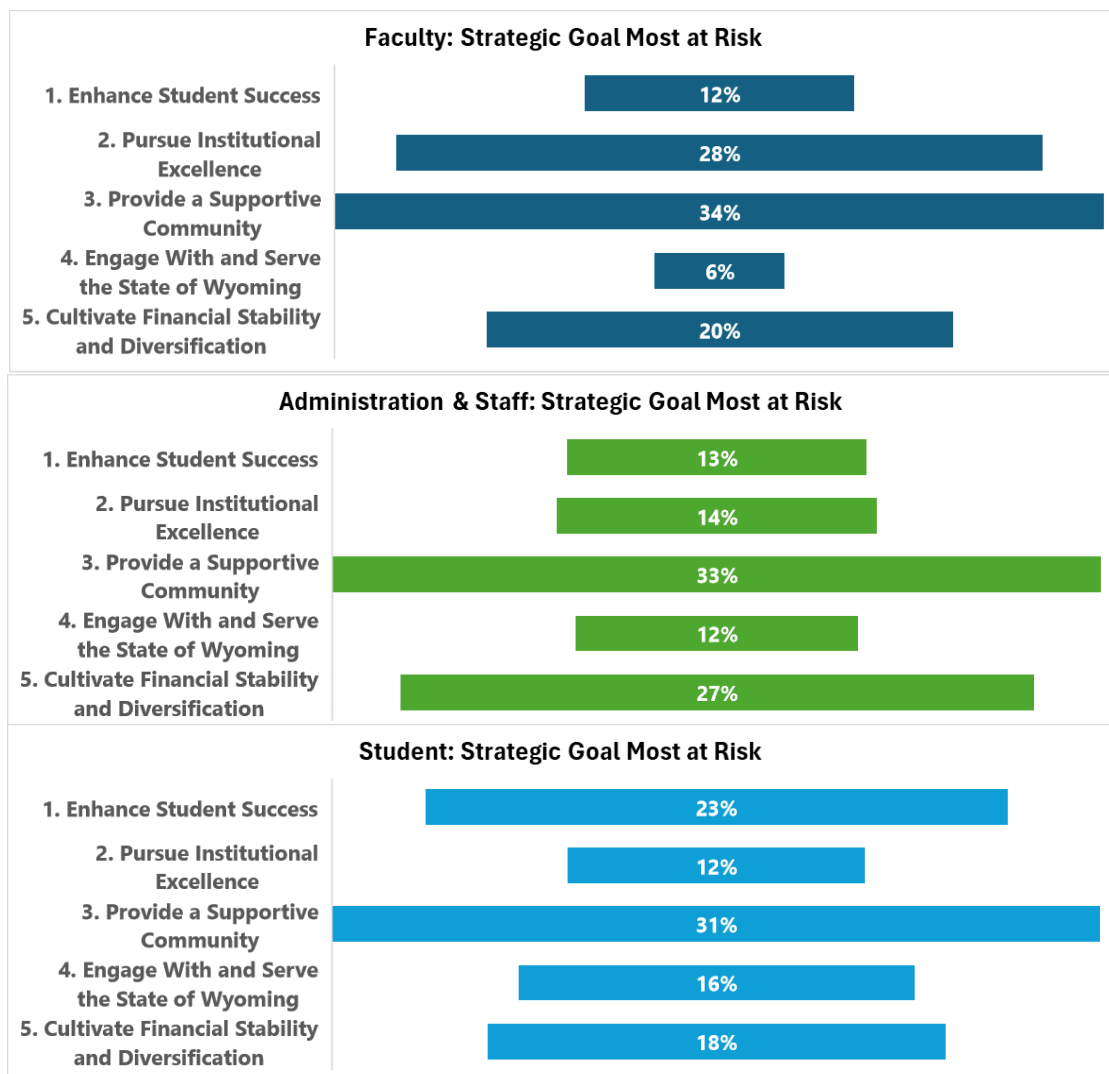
Faculty: Strategic Goal Most at Risk

| Goal | % |
|---|---|
| 1. Enhance Student Success | 12% |
| 2. Pursue Institutional Excellence | 28% |
| 3. Provide a Supportive Community | 34% |
| 4. Engage With and Serve the State of Wyoming | 6% |
| 5. Cultivate Financial Stability and Diversification | 20% |

Administration & Staff: Strategic Goal Most at Risk

| Goal | % |
|---|---|
| 1. Enhance Student Success | 13% |
| 2. Pursue Institutional Excellence | 14% |
| 3. Provide a Supportive Community | 33% |
| 4. Engage With and Serve the State of Wyoming | 12% |
| 5. Cultivate Financial Stability and Diversification | 27% |

Student: Strategic Goal Most at Risk

| Goal | % |
|---|---|
| 1. Enhance Student Success | 23% |
| 2. Pursue Institutional Excellence | 12% |
| 3. Provide a Supportive Community | 31% |
| 4. Engage With and Serve the State of Wyoming | 16% |
| 5. Cultivate Financial Stability and Diversification | 18% |